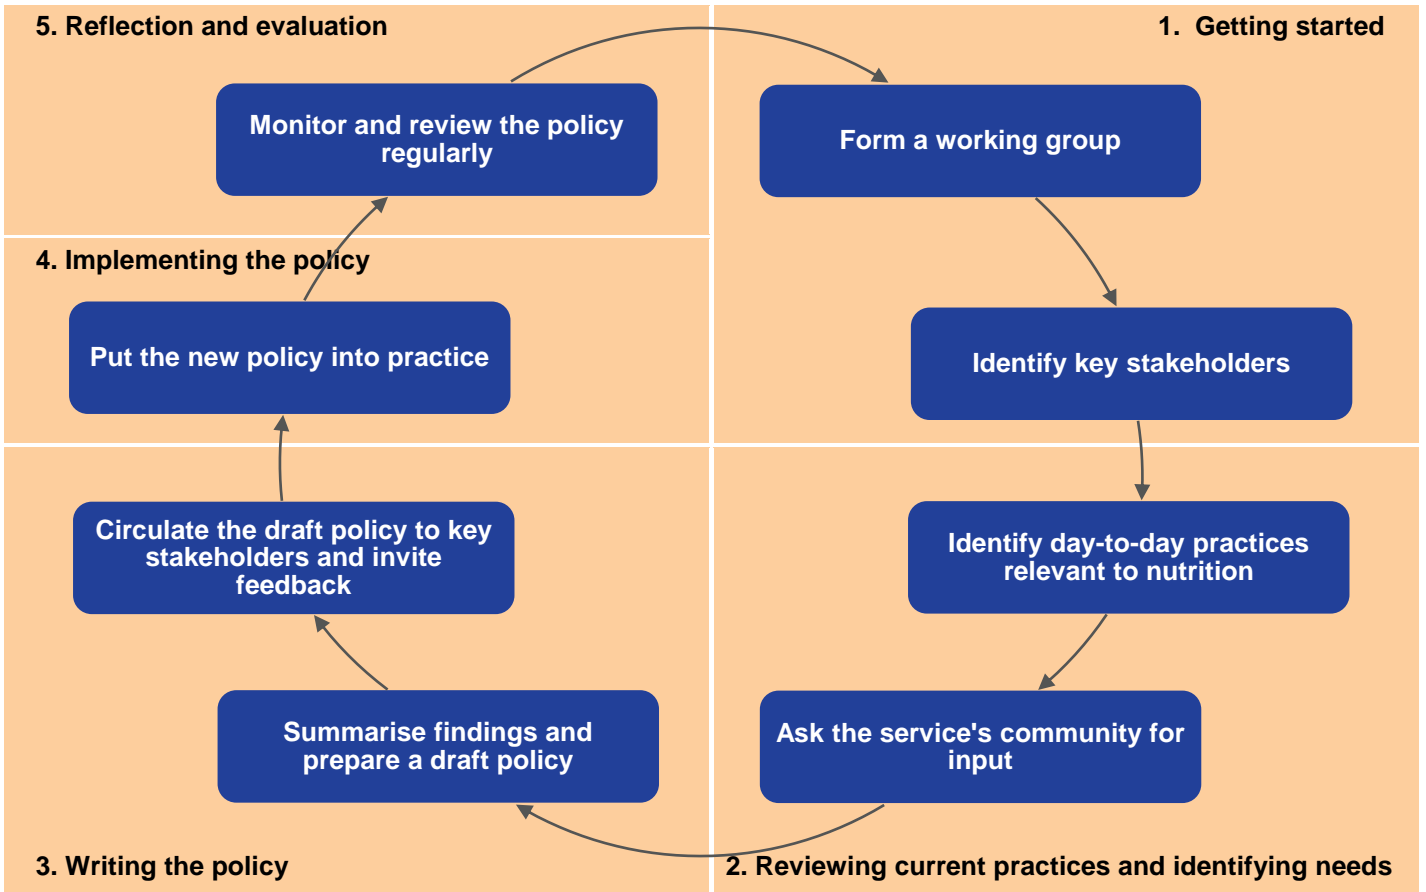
5. Reflection and evaluation

Monitor and review the policy regularly

1. Getting started

Form a working group

Identify key stakeholders

4. Implementing the policy

Put the new policy into practice

Circulate the draft policy to key stakeholders and invite feedback

Summarise findings and prepare a draft policy

3. Writing the policy

Identify day-to-day practices relevant to nutrition

Ask the service's community for input

2. Reviewing current practices and identifying needs